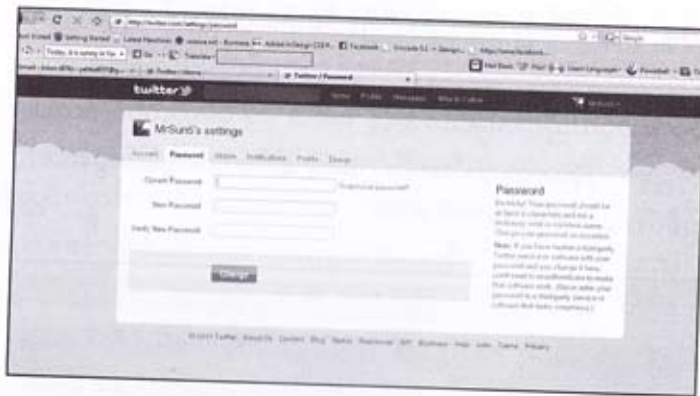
http://twitter.com/settings/password

Getting Started   Latest Headlines   Facebook

Twitter / Password

twitter

Home   Profile   Messages   Who to Follow

MrSun5's settings

Account   Password   Mobile   Notifications   Profile   Design

Current Password   Forgot your password?

New Password

Verify New Password

Change

Password

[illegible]

© 2011 Twitter   About Us   Contact   Blog   Status   Resources   API   Business   Help   Jobs   Terms   Privacy